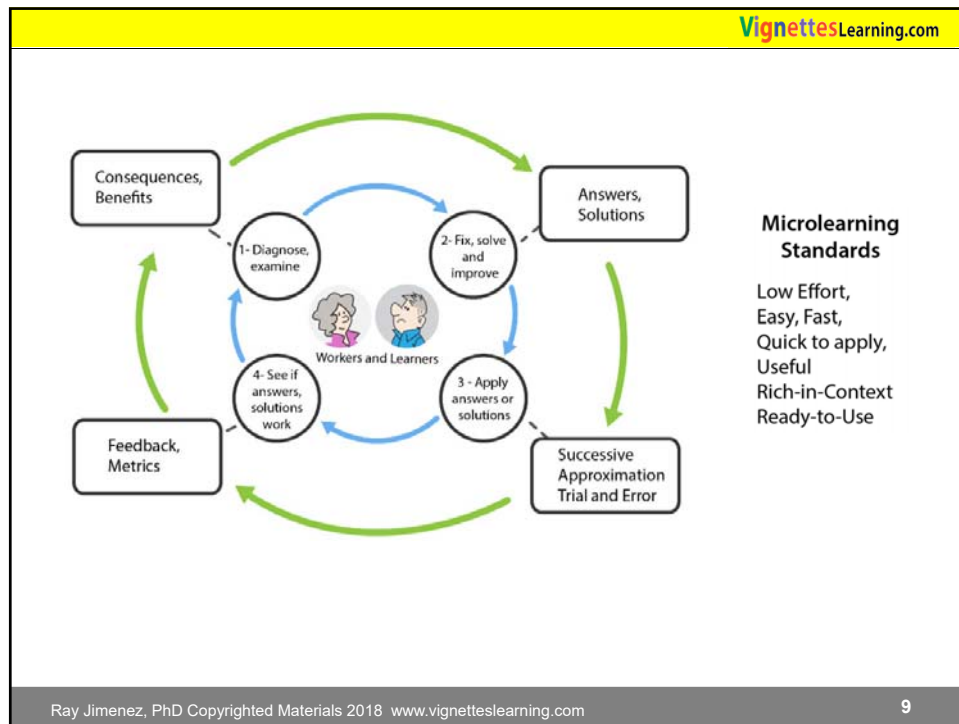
VignettesLearning.com

Consequences, Benefits

Answers, Solutions

1- Diagnose, examine

2- Fix, solve and improve

Workers and Learners

4- See if answers, solutions work

3 - Apply answers or solutions

Feedback, Metrics

Successive Approximation Trial and Error

Microlearning Standards

Low Effort,
Easy, Fast,
Quick to apply,
Useful
Rich-in-Context
Ready-to-Use

Ray Jimenez, PhD Copyrighted Materials 2018 www.vignetteslearning.com

9